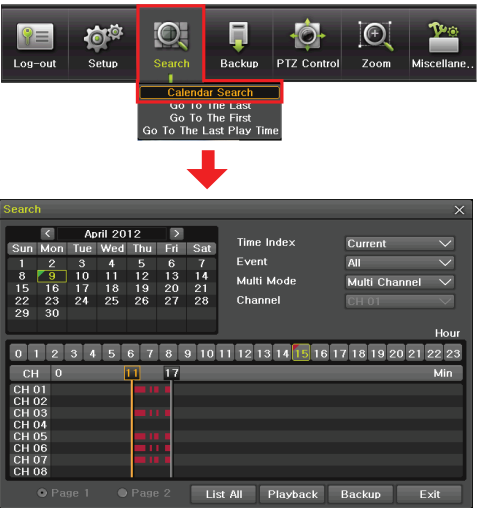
Log-out Setup Search Backup PTZ Control Zoom Miscellane..

Calendar Search
Go To The Last
Go To The First
Go To The Last Play Time

Search

April 2012

| Sun | Mon | Tue | Wed | Thu | Fri | Sat |
|---|---|---|---|---|---|---|
| 1 | 2 | 3 | 4 | 5 | 6 | 7 |
| 8 | 9 | 10 | 11 | 12 | 13 | 14 |
| 15 | 16 | 17 | 18 | 19 | 20 | 21 |
| 22 | 23 | 24 | 25 | 26 | 27 | 28 |
| 29 | 30 | | | | | |

Time Index Current
Event All
Multi Mode Multi Channel
Channel CH 01

Hour
0 1 2 3 4 5 6 7 8 9 10 11 12 13 14 15 16 17 18 19 20 21 22 23
CH 0 11 17 Min
CH 01
CH 02
CH 03
CH 04
CH 05
CH 06
CH 07
CH 08

Page 1 Page 2 List All Playback Backup Exit